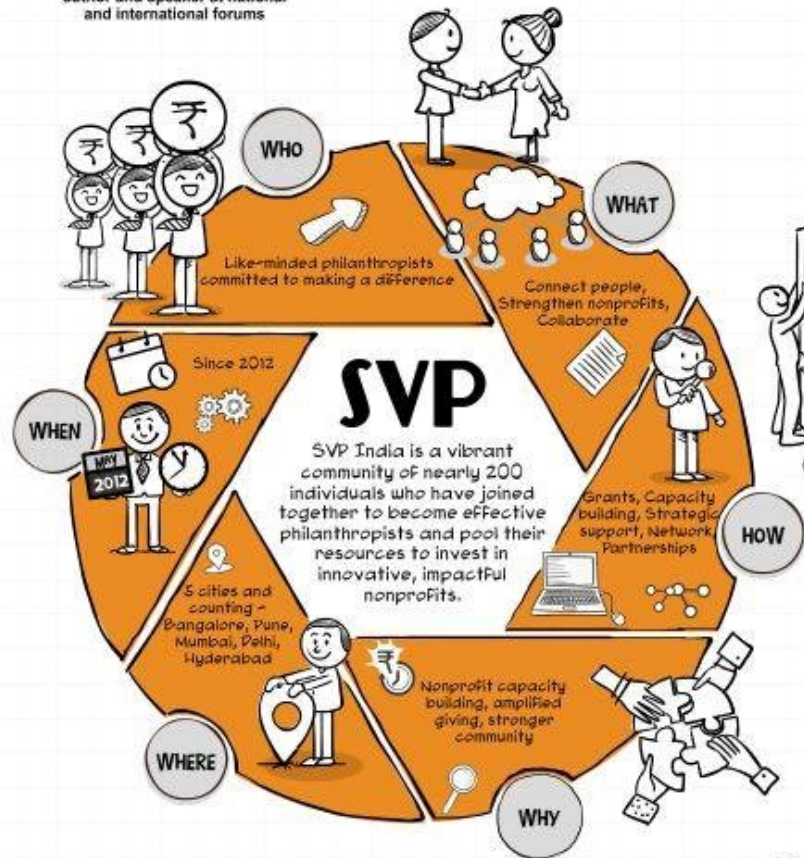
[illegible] and international forums

WHO

Like-minded philanthropists committed to making a difference

WHAT

Connect people, Strengthen nonprofits, Collaborate

SVP

SVP India is a vibrant community of nearly 200 individuals who have joined together to become effective philanthropists and pool their resources to invest in innovative, impactful nonprofits.

WHEN

Since 2012

MAY 2012

HOW

Grants, Capacity building, Strategic support, Network, Partnerships

WHERE

5 cities and counting - Bangalore, Pune, Mumbai, Delhi, Hyderabad

WHY

Nonprofit capacity building, amplified giving, stronger community